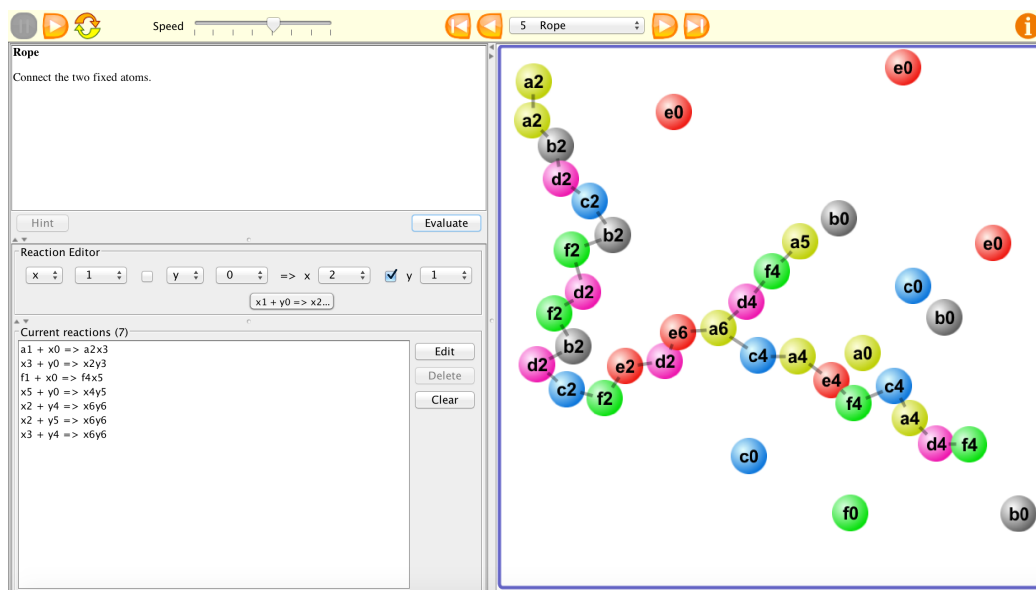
Speed

5 Rope

Rope

Connect the two fixed atoms.

Hint

Evaluate

Reaction Editor

x 1 y 0 => x 2 y 1

x1 + y0 => x2...

Current reactions (7)

a1 + x0 => a2x3
x3 + y0 => x2y3
f1 + x0 => f4x5
x5 + y0 => x4y5
x2 + y4 => x6y6
x2 + y5 => x6y6
x3 + y4 => x6y6

Edit

Delete

Clear

a2
a2
b2
d2
c2
b2
f2
d2
f2
b2
d2
c2
f2
e2
d2
e6
a6
d4
f4
a5
c4
a4
a0
e4
f4
c4
a4
d4
f4
e0
e0
b0
e0
c0
b0
c0
f0
b0